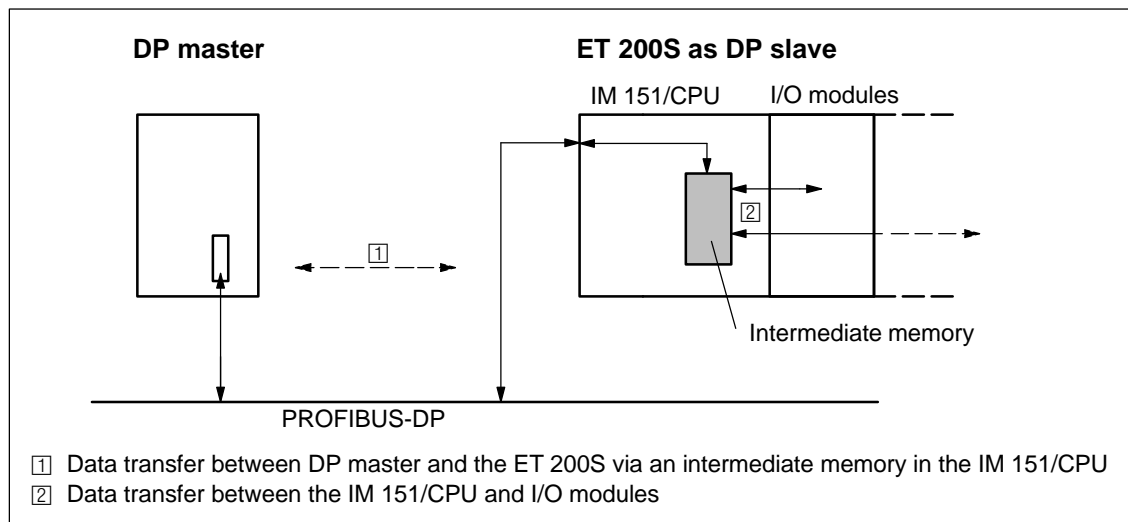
DP master

ET 200S as DP slave

IM 151/CPU

I/O modules

1

2

Intermediate memory

PROFIBUS-DP

1 Data transfer between DP master and the ET 200S via an intermediate memory in the IM 151/CPU
2 Data transfer between the IM 151/CPU and I/O modules